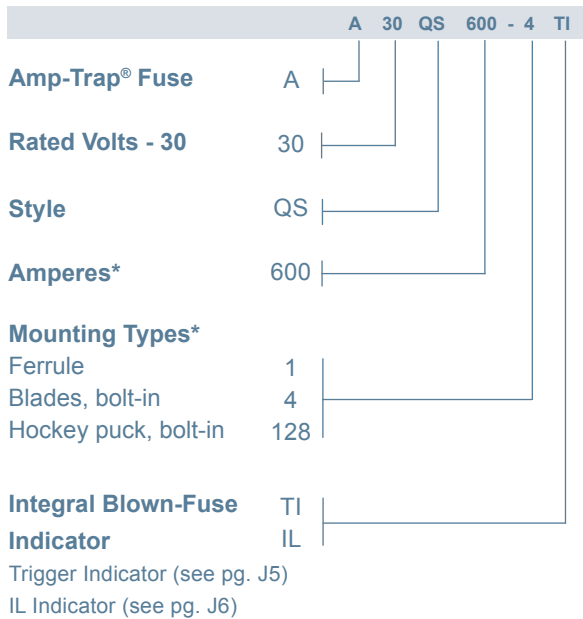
A 30 QS 600 - 4 TI

Amp-Trap® Fuse A

Rated Volts - 30 30

Style QS

Amperes* 600

Mounting Types*
Ferrule 1
Blades, bolt-in 4
Hockey puck, bolt-in 128

Integral Blown-Fuse Indicator TI IL
Trigger Indicator (see pg. J5)
IL Indicator (see pg. J6)